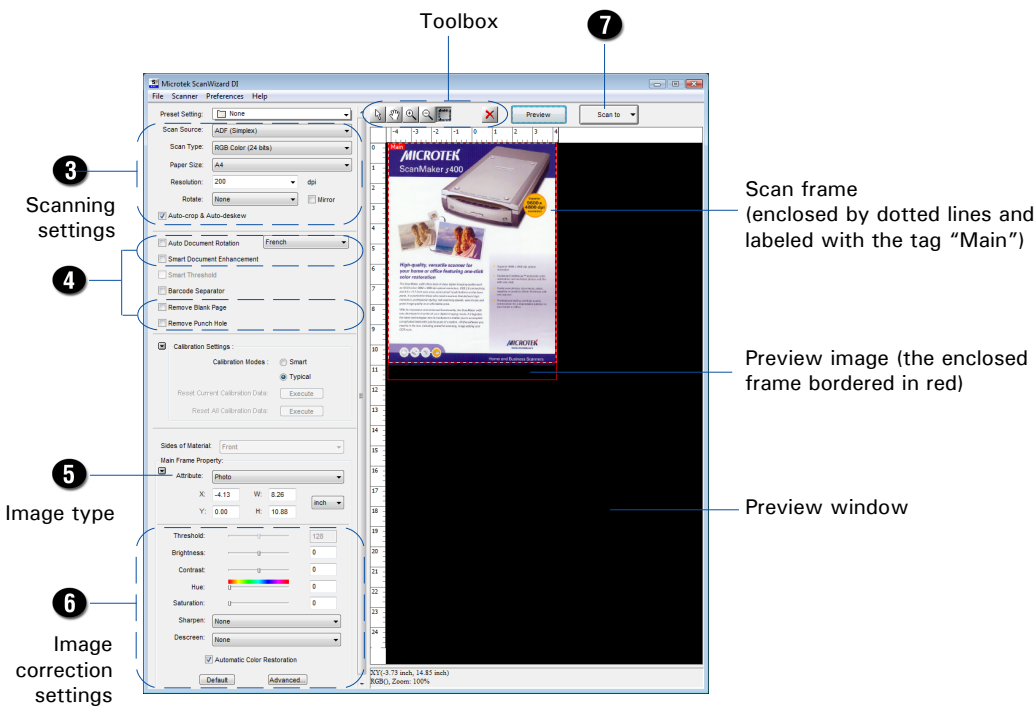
Toolbox

7

Microtek ScanWizard DI

File Scanner Preferences Help

Preset Setting: None

Scan Source: ADF (Simplex)

Scan Type: RGB Color (24 bits)

Paper Size: A4

Resolution: 200 dpi

Rotate: None Mirror

Auto-crop & Auto-deskew

3

Scanning settings

Auto Document Rotation French

Smart Document Enhancement

Smart Threshold

Barcode Separator

Remove Blank Page

Remove Punch Hole

4

Calibration Settings :

Calibration Modes : Smart

Typical

Reset Current Calibration Data: Execute

Reset All Calibration Data: Execute

Sides of Material: Front

Main Frame Property:

Attribute: Photo

X: -4.13 W: 8.26 inch

Y: 0.00 H: 10.88

5

Image type

Threshold: 128

Brightness: 0

Contrast: 0

Hue: 0

Saturation: 0

Sharpen: None

Descreen: None

Automatic Color Restoration

Default Advanced...

6

Image correction settings

Preview

Scan to

-4 -3 -2 -1 0 1 2 3 4

0 1 2 3 4 5 6 7 8 9 10 11 12 13 14 15 16 17 18 19 20 21 22 23 24

Main

MICROTEK

ScanMaker s400

High-quality, versatile scanner for your home or office featuring one-click color restoration

MICROTEK

Home and Business Scanners

XY(-3.73 inch, 14.85 inch)

RGB(), Zoom: 100%

Scan frame (enclosed by dotted lines and labeled with the tag “Main”)

Preview image (the enclosed frame bordered in red)

Preview window